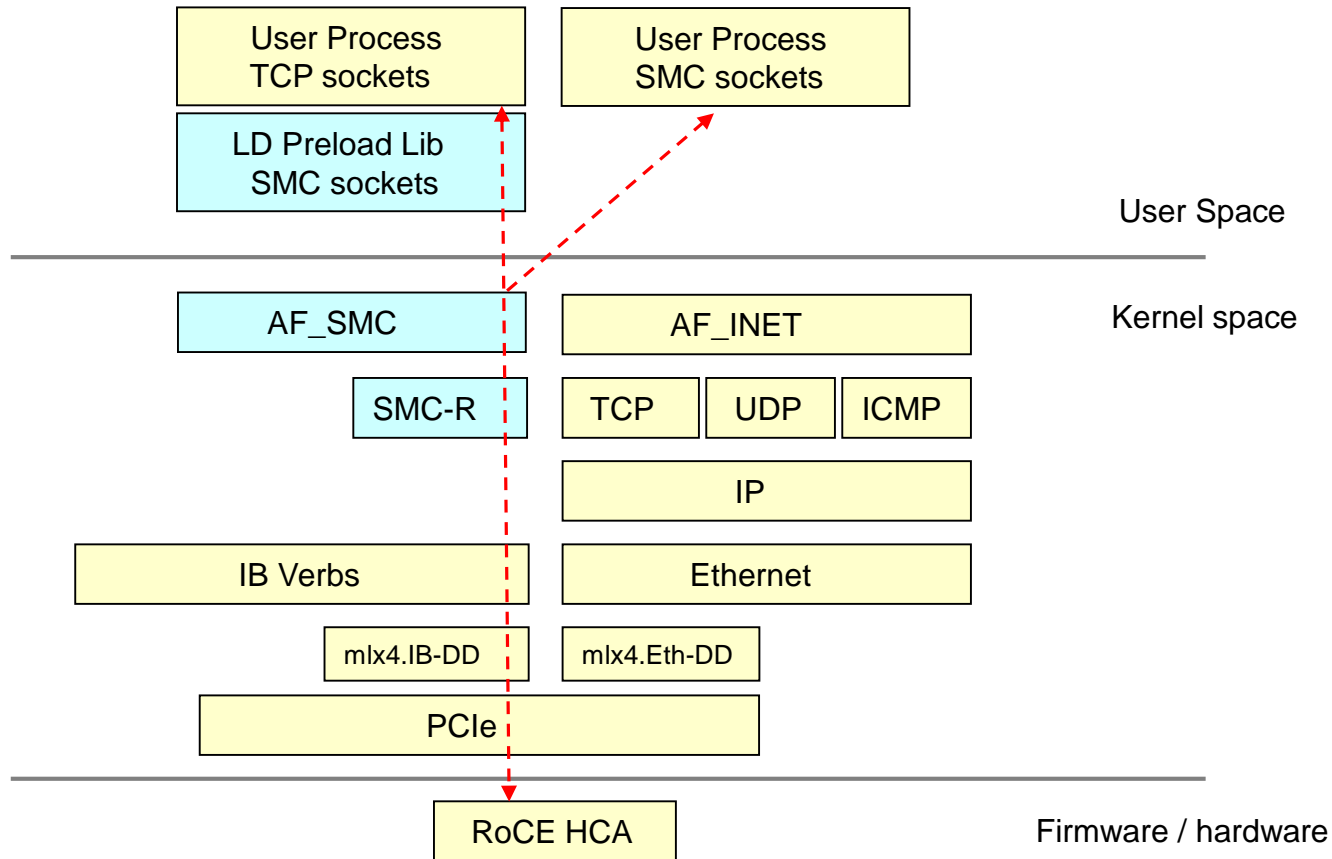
User Process
TCP sockets

User Process
SMC sockets

LD Preload Lib
SMC sockets

User Space

AF_SMC

AF_INET

Kernel space

SMC-R

TCP

UDP

ICMP

IP

IB Verbs

Ethernet

mlx4.IB-DD

mlx4.Eth-DD

PCIe

RoCE HCA

Firmware / hardware